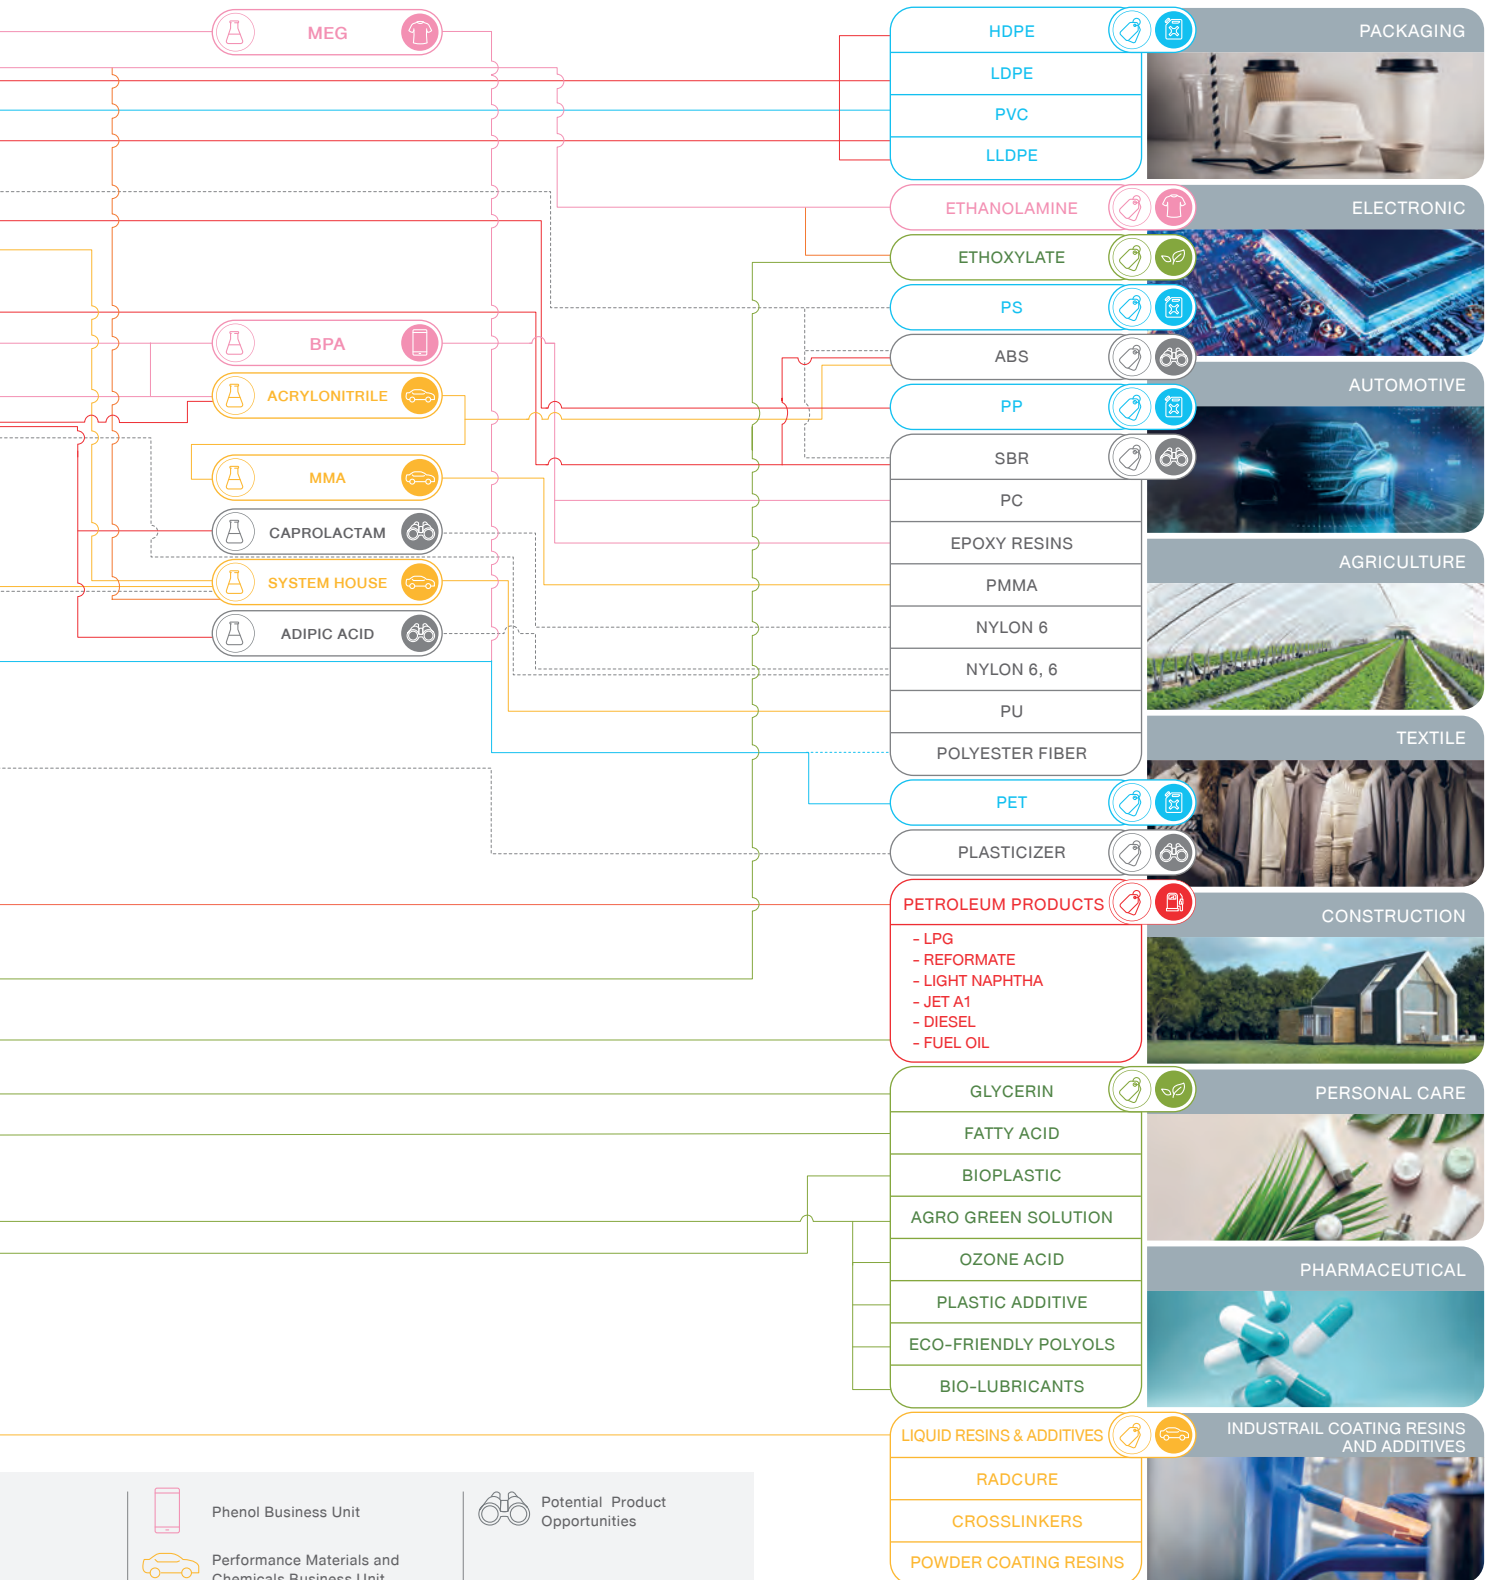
MEG

BPA

ACRYLONITRILE

MMA

CAPROLACTAM

SYSTEM HOUSE

ADIPIC ACID

HDPE
LDPE
PVC
LLDPE

PACKAGING

ETHANOLAMINE

ELECTRONIC

ETHOXYLATE
PS
ABS
PP
SBR
PC
EPOXY RESINS
PMMA
NYLON 6
NYLON 6, 6
PU
POLYESTER FIBER

AUTOMOTIVE

AGRICULTURE

TEXTILE

PET
PLASTICIZER

PETROLEUM PRODUCTS
- LPG
- REFORMATE
- LIGHT NAPHTHA
- JET A1
- DIESEL
- FUEL OIL

CONSTRUCTION

GLYCERIN
FATTY ACID
BIOPLASTIC
AGRO GREEN SOLUTION
OZONE ACID
PLASTIC ADDITIVE
ECO-FRIENDLY POLYOLS
BIO-LUBRICANTS

PERSONAL CARE

PHARMACEUTICAL

LIQUID RESINS & ADDITIVES
RADCURE
CROSSLINKERS
POWDER COATING RESINS

INDUSTRAIL COATING RESINS AND ADDITIVES

Phenol Business Unit

Performance Materials and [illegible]

Potential Product Opportunities